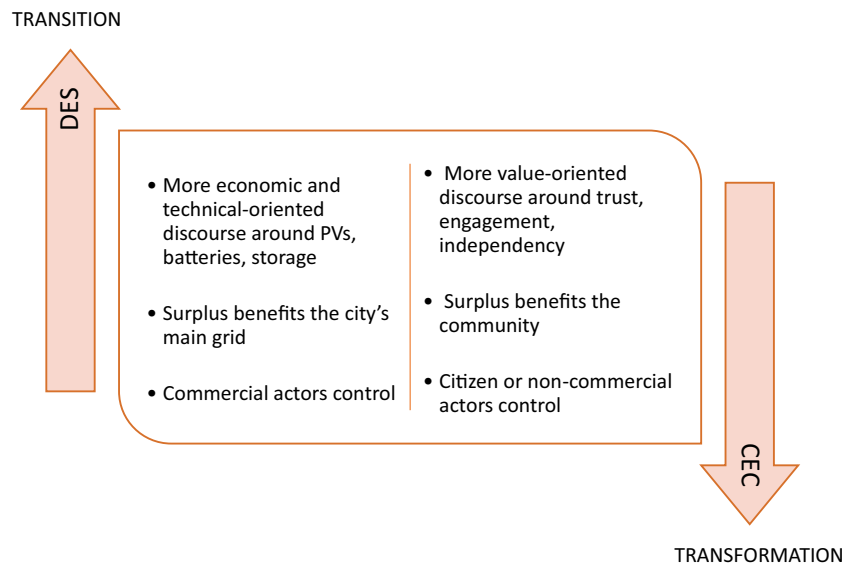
TRANSITION

DES

• More economic and technical-oriented discourse around PVs, batteries, storage

• Surplus benefits the city's main grid

• Commercial actors control

• More value-oriented discourse around trust, engagement, independency

• Surplus benefits the community

• Citizen or non-commercial actors control

CEC

TRANSFORMATION